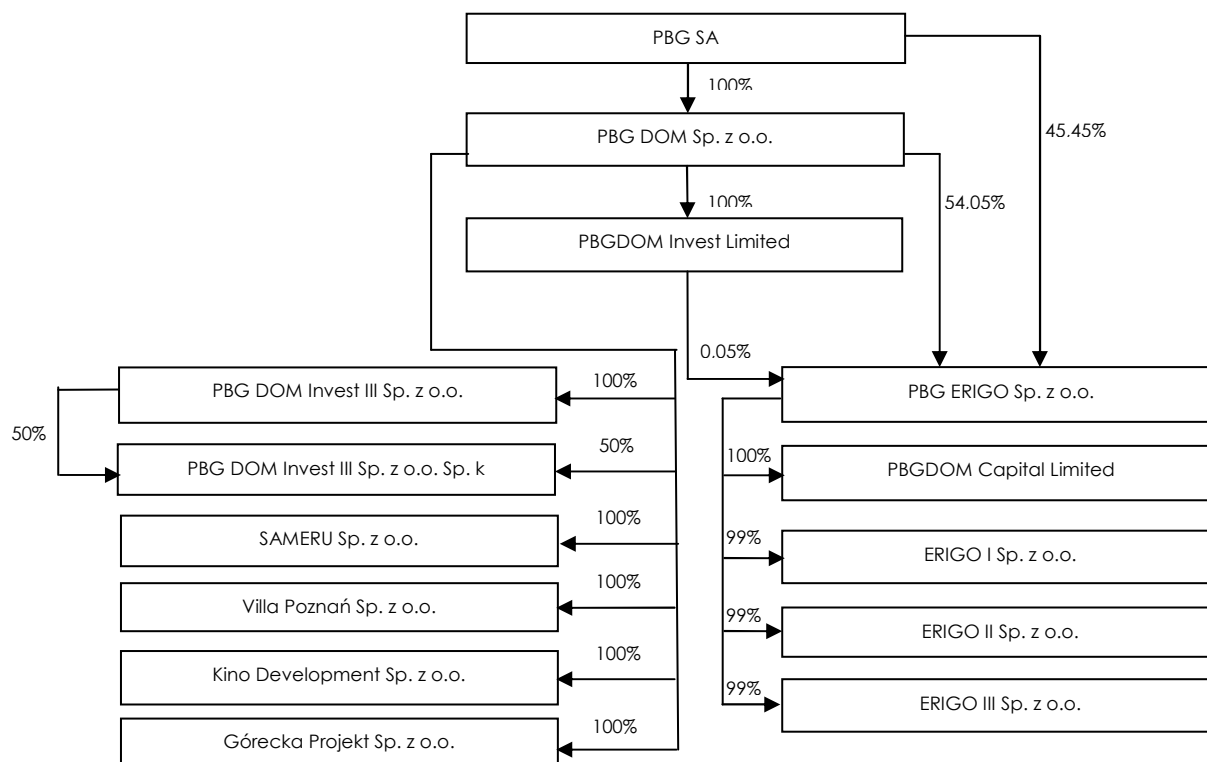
PBG SA

100%

45.45%

PBG DOM Sp. z o.o.

100%

54.05%

PBGDOM Invest Limited

0.05%

PBG DOM Invest III Sp. z o.o.

100%

50%

PBG DOM Invest III Sp. z o.o. Sp. k

50%

SAMERU Sp. z o.o.

100%

Villa Poznań Sp. z o.o.

100%

Kino Development Sp. z o.o.

100%

Górecka Projekt Sp. z o.o.

100%

PBG ERIGO Sp. z o.o.

100%

PBGDOM Capital Limited

99%

ERIGO I Sp. z o.o.

99%

ERIGO II Sp. z o.o.

99%

ERIGO III Sp. z o.o.